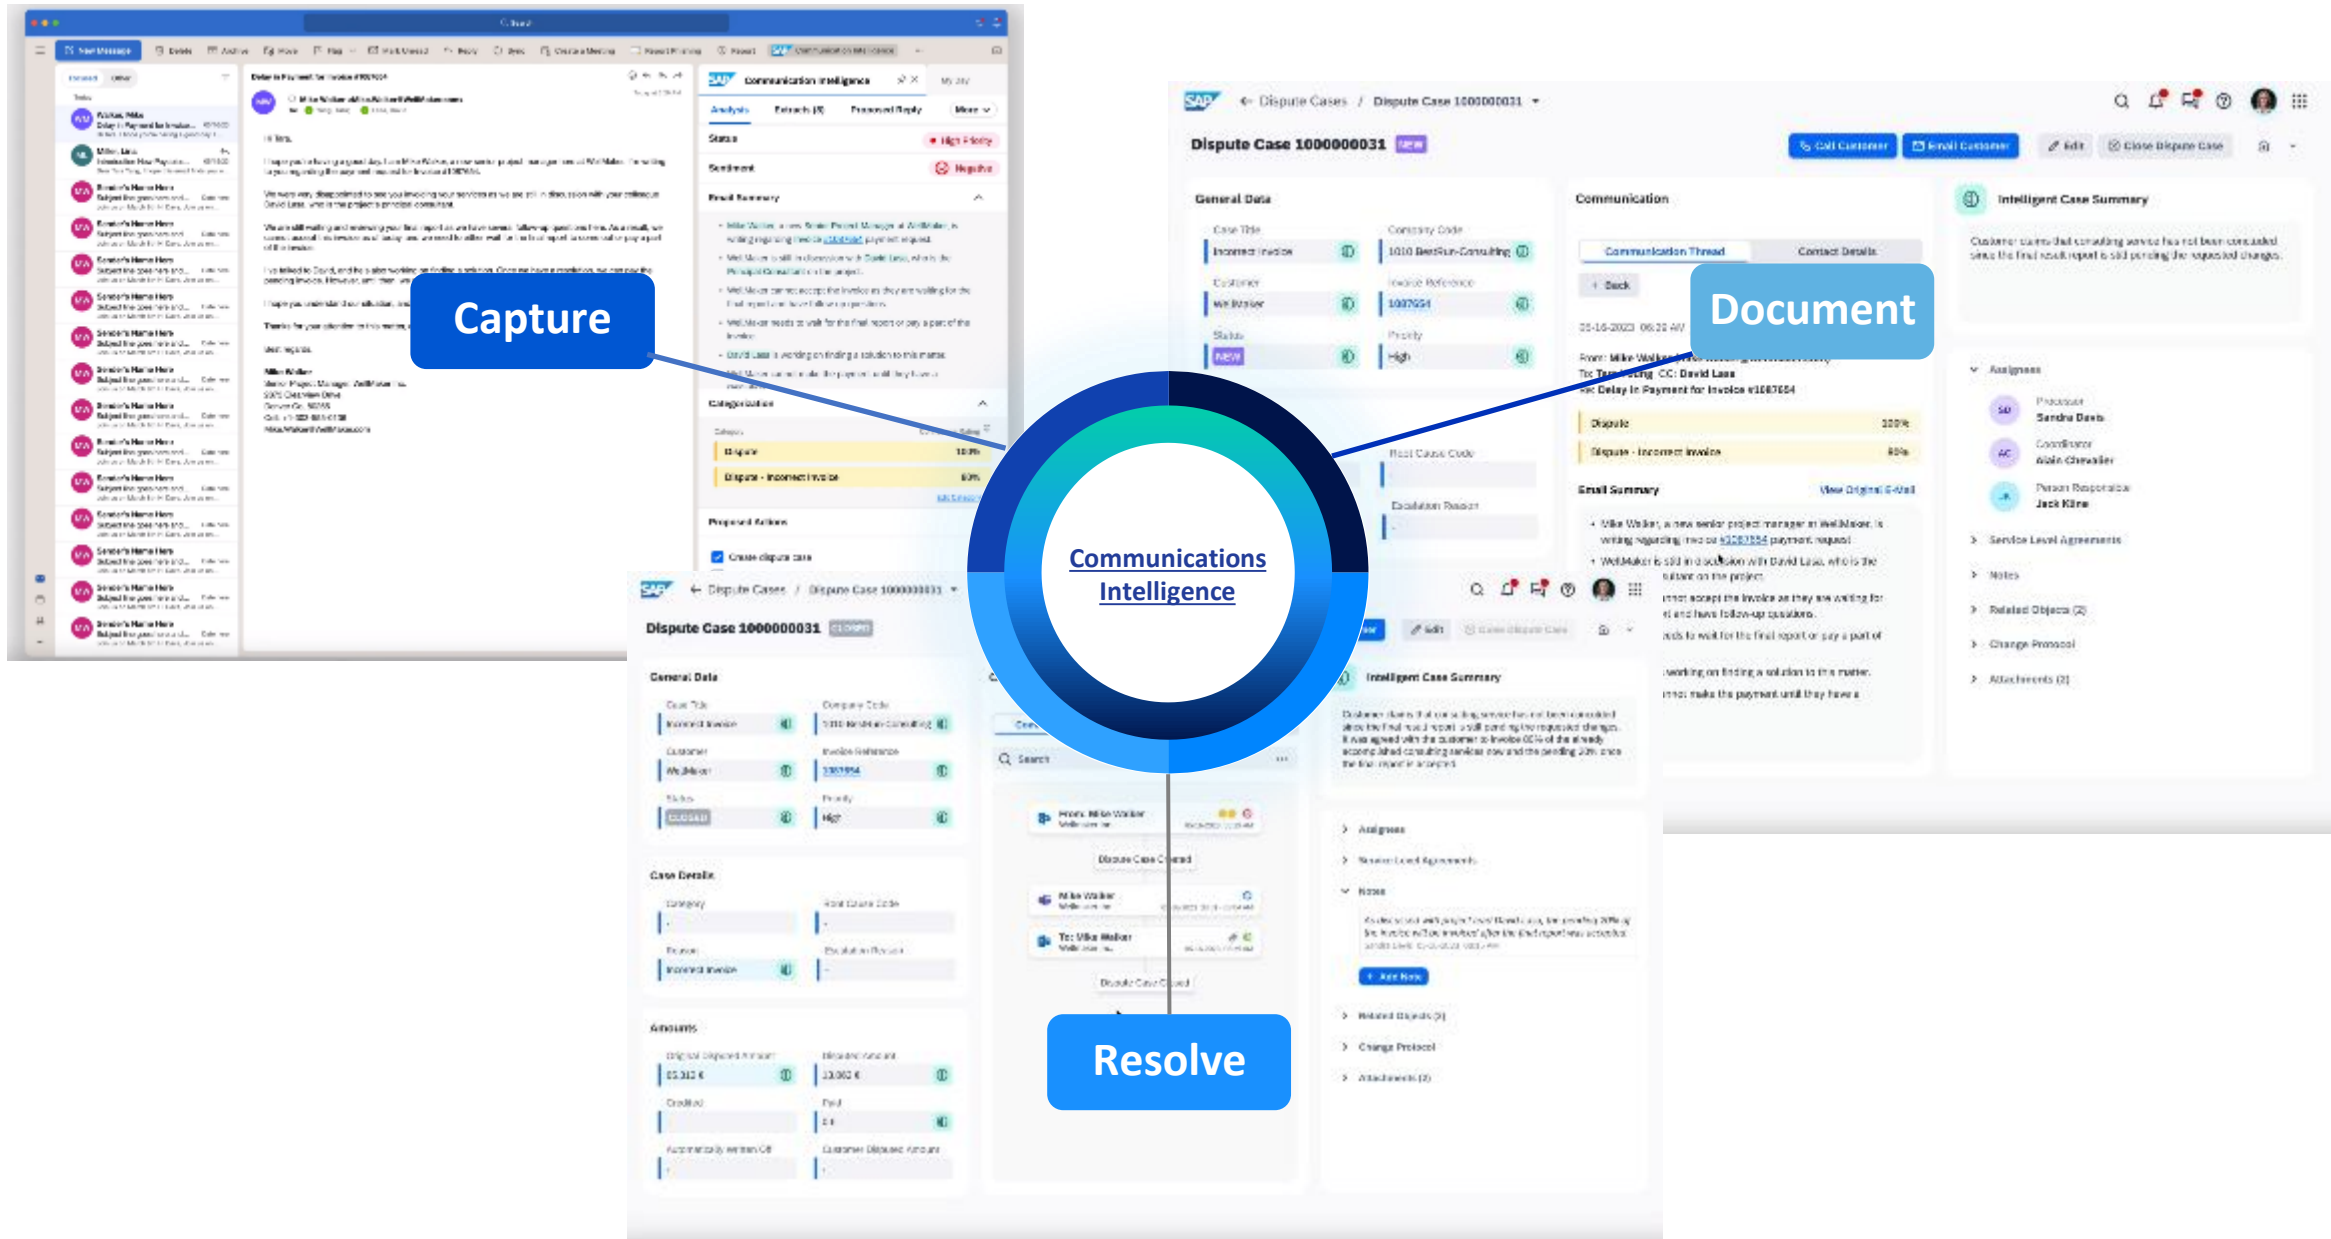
Capture

Document

Communications Intelligence

Resolve

Dispute Case 1000000031 NEW

Call Customer
Email Customer
Edit
Close Dispute Case

General Data

Case Title
Incorrect Invoice

Company Code
1010 BestRun Consulting

Customer
WellMaker

Invoice Reference
1087654

Status
NEW

Priority
High

Communication

Communication Thread
Contact Details

Back

Intelligent Case Summary

Assignees

Processor
Sandra Davis

Coordinator
Alain Chevalier

Person Responsible
Jack Kline

Service Level Agreements

Notes

Related Objects (2)

Change Protocol

Attachments (2)

Dispute
100%

Dispute - Incorrect Invoice
80%

Email Summary

View Original E-Mail

Dispute Cases / Dispute Case 1000000031

Dispute Case 1000000031 CLOSED

General Data

Case Details

Amounts

Search

Intelligent Case Summary

Assignees

Add Note

Communication Intelligence

Analysis
Extracts
Proposed Reply
More

Status
High Priority

Sentiment
Negative

Email Summary

Categorization

Dispute

Dispute - Incorrect Invoice

Proposed Actions

Create dispute case